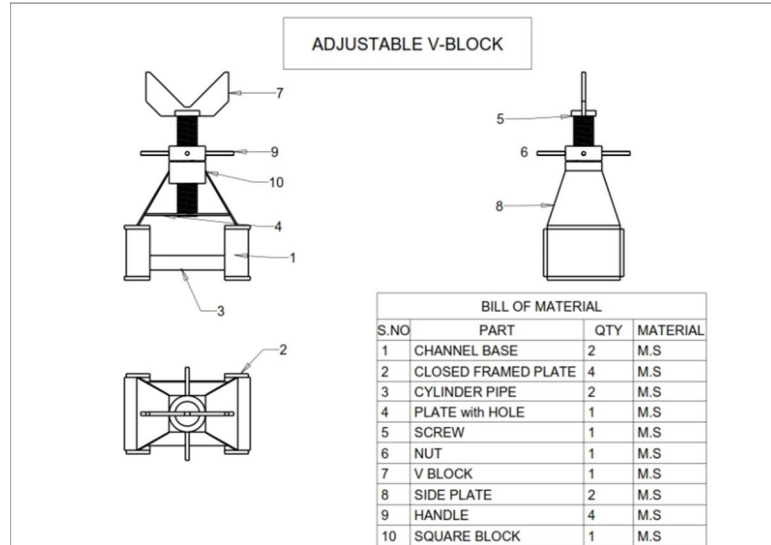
ADJUSTABLE V-BLOCK

7
9
10
4
1
3

5
6
8

2

BILL OF MATERIAL

| S.NO | PART | QTY | MATERIAL |
|---|---|---|---|
| 1 | CHANNEL BASE | 2 | M.S |
| 2 | CLOSED FRAMED PLATE | 4 | M.S |
| 3 | CYLINDER PIPE | 2 | M.S |
| 4 | PLATE with HOLE | 1 | M.S |
| 5 | SCREW | 1 | M.S |
| 6 | NUT | 1 | M.S |
| 7 | V BLOCK | 1 | M.S |
| 8 | SIDE PLATE | 2 | M.S |
| 9 | HANDLE | 4 | M.S |
| 10 | SQUARE BLOCK | 1 | M.S |